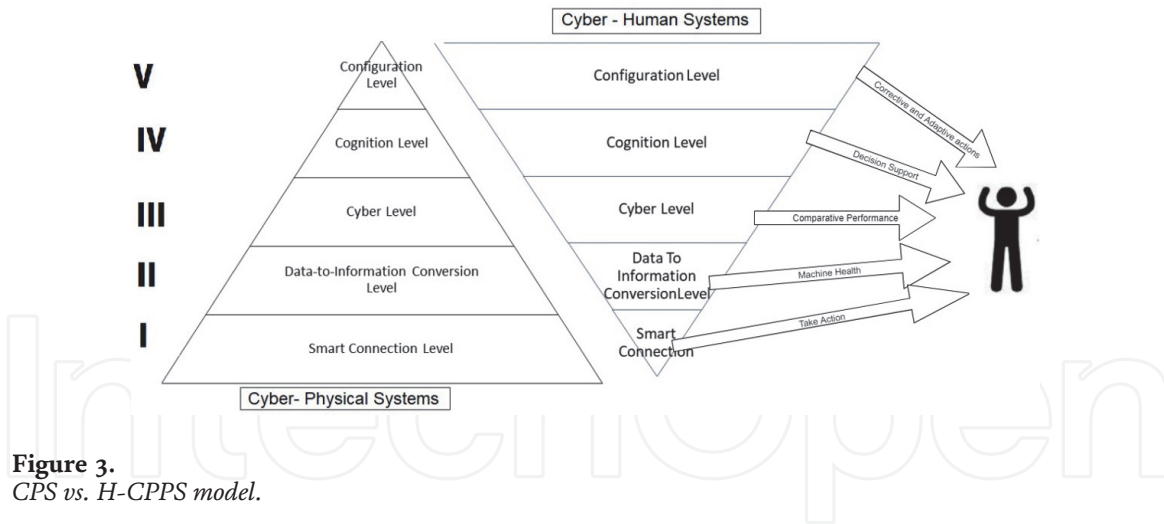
Cyber - Human Systems

V

IV

III

II

I

Configuration Level

Cognition Level

Cyber Level

Data-to-Information Conversion Level

Smart Connection Level

Configuration Level

Cognition Level

Cyber Level

Data To Information ConversionLevel

Smart Connection

Corrective and Adaptive actions

Decision Support

Comparative Performance

Machine Health

Take Action

Cyber- Physical Systems

**Figure 3.**
*CPS vs. H-CPPS model.*